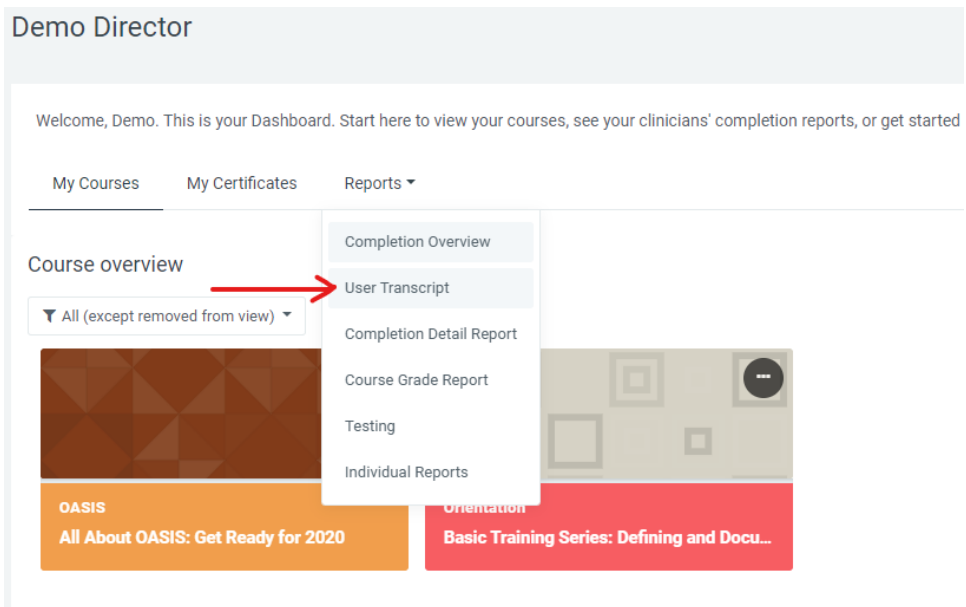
Demo Director

Welcome, Demo. This is your Dashboard. Start here to view your courses, see your clinicians' completion reports, or get started

My Courses
My Certificates
Reports

Completion Overview
User Transcript
Completion Detail Report
Course Grade Report
Testing
Individual Reports

Course overview

All (except removed from view)

OASIS
All About OASIS: Get Ready for 2020

Orientation
Basic Training Series: Defining and Docu...